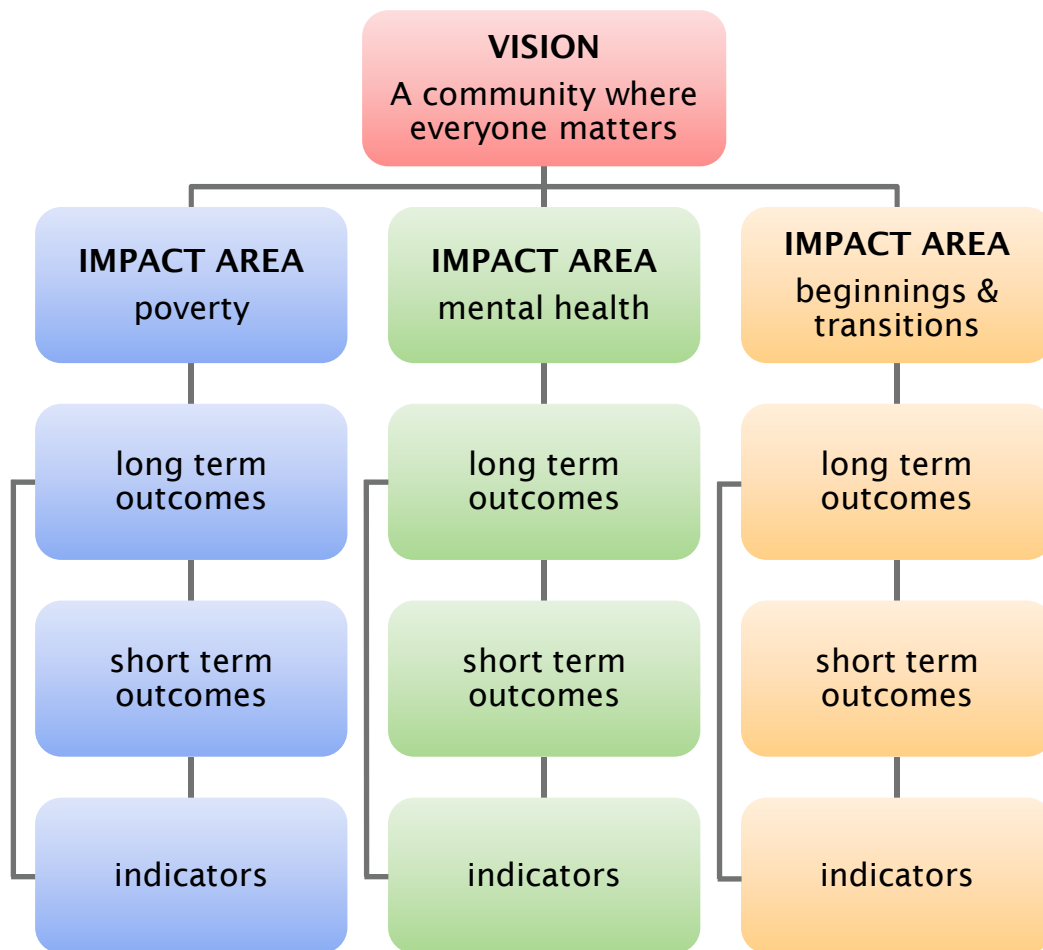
VISION
A community where everyone matters

IMPACT AREA
poverty

long term outcomes

short term outcomes

indicators

IMPACT AREA
mental health

long term outcomes

short term outcomes

indicators

IMPACT AREA
beginnings & transitions

long term outcomes

short term outcomes

indicators